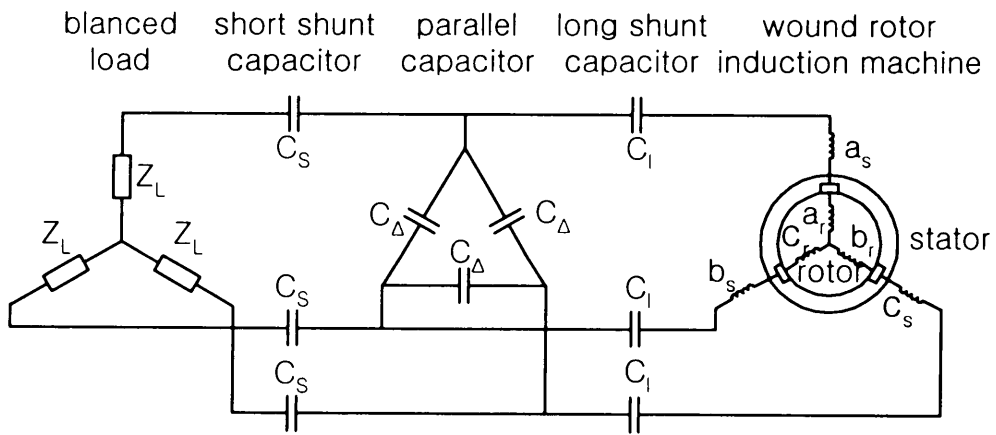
blanced load

short shunt capacitor

parallel capacitor

long shunt capacitor

wound rotor induction machine

$C_S$

$C_l$

$Z_L$

$a_s$

$C_\Delta$

$C_\Delta$

$Z_L$

$Z_L$

$a_r$

$C_\Delta$

$c_r$

$b_r$

stator

rotor

$b_s$

$C_S$

$C_l$

$c_s$

$C_S$

$C_l$